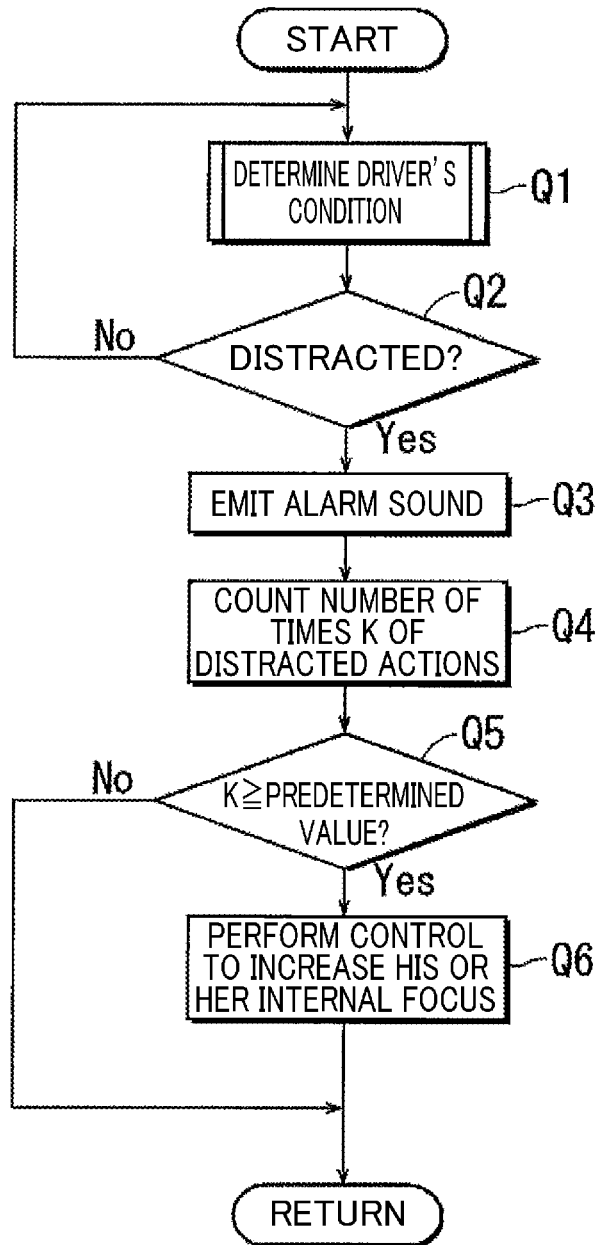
START

DETERMINE DRIVER'S CONDITION

Q1

Q2

No

DISTRACTED?

Yes

EMIT ALARM SOUND

Q3

COUNT NUMBER OF TIMES K OF DISTRACTED ACTIONS

Q4

Q5

No

K$\geqq$PREDETERMINED VALUE?

Yes

PERFORM CONTROL TO INCREASE HIS OR HER INTERNAL FOCUS

Q6

RETURN